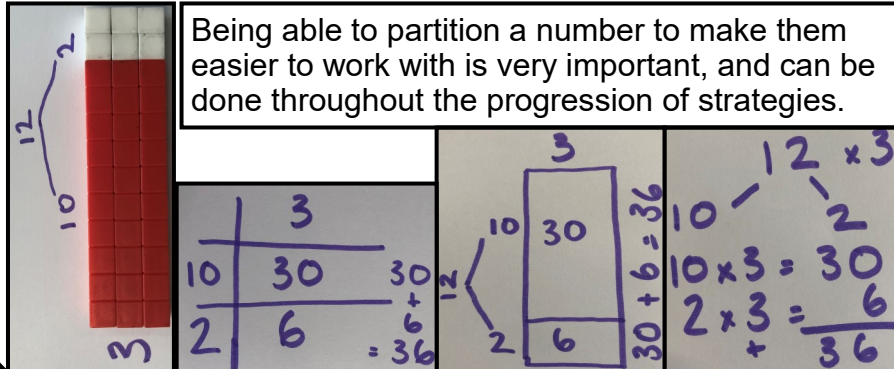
12
2
10
3

Being able to partition a number to make them easier to work with is very important, and can be done throughout the progression of strategies.

|  | 3 |
|---|---|
| 10 | 30 |
| 2 | 6 |

30
+
6
= 36

3
12
10
30
2
6
30 + 6 = 36

12 × 3
10
2
10 × 3 = 30
2 × 3 = 6
+
36